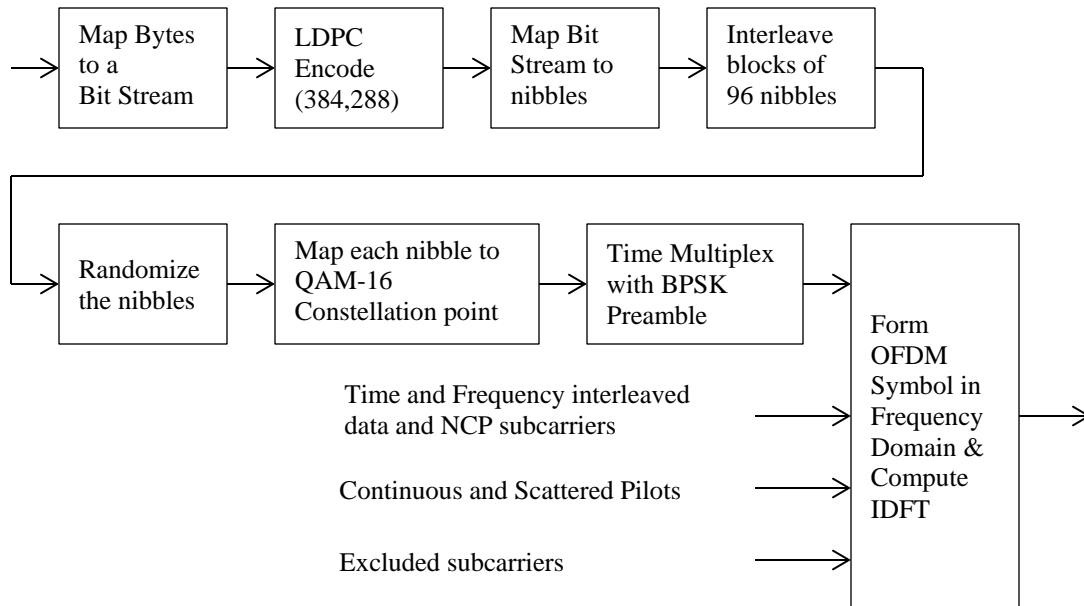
Map Bytes to a Bit Stream

LDPC Encode (384,288)

Map Bit Stream to nibbles

Interleave blocks of 96 nibbles

Randomize the nibbles

Map each nibble to QAM-16 Constellation point

Time Multiplex with BPSK Preamble

Form OFDM Symbol in Frequency Domain & Compute IDFT

Time and Frequency interleaved data and NCP subcarriers

Continuous and Scattered Pilots

Excluded subcarriers